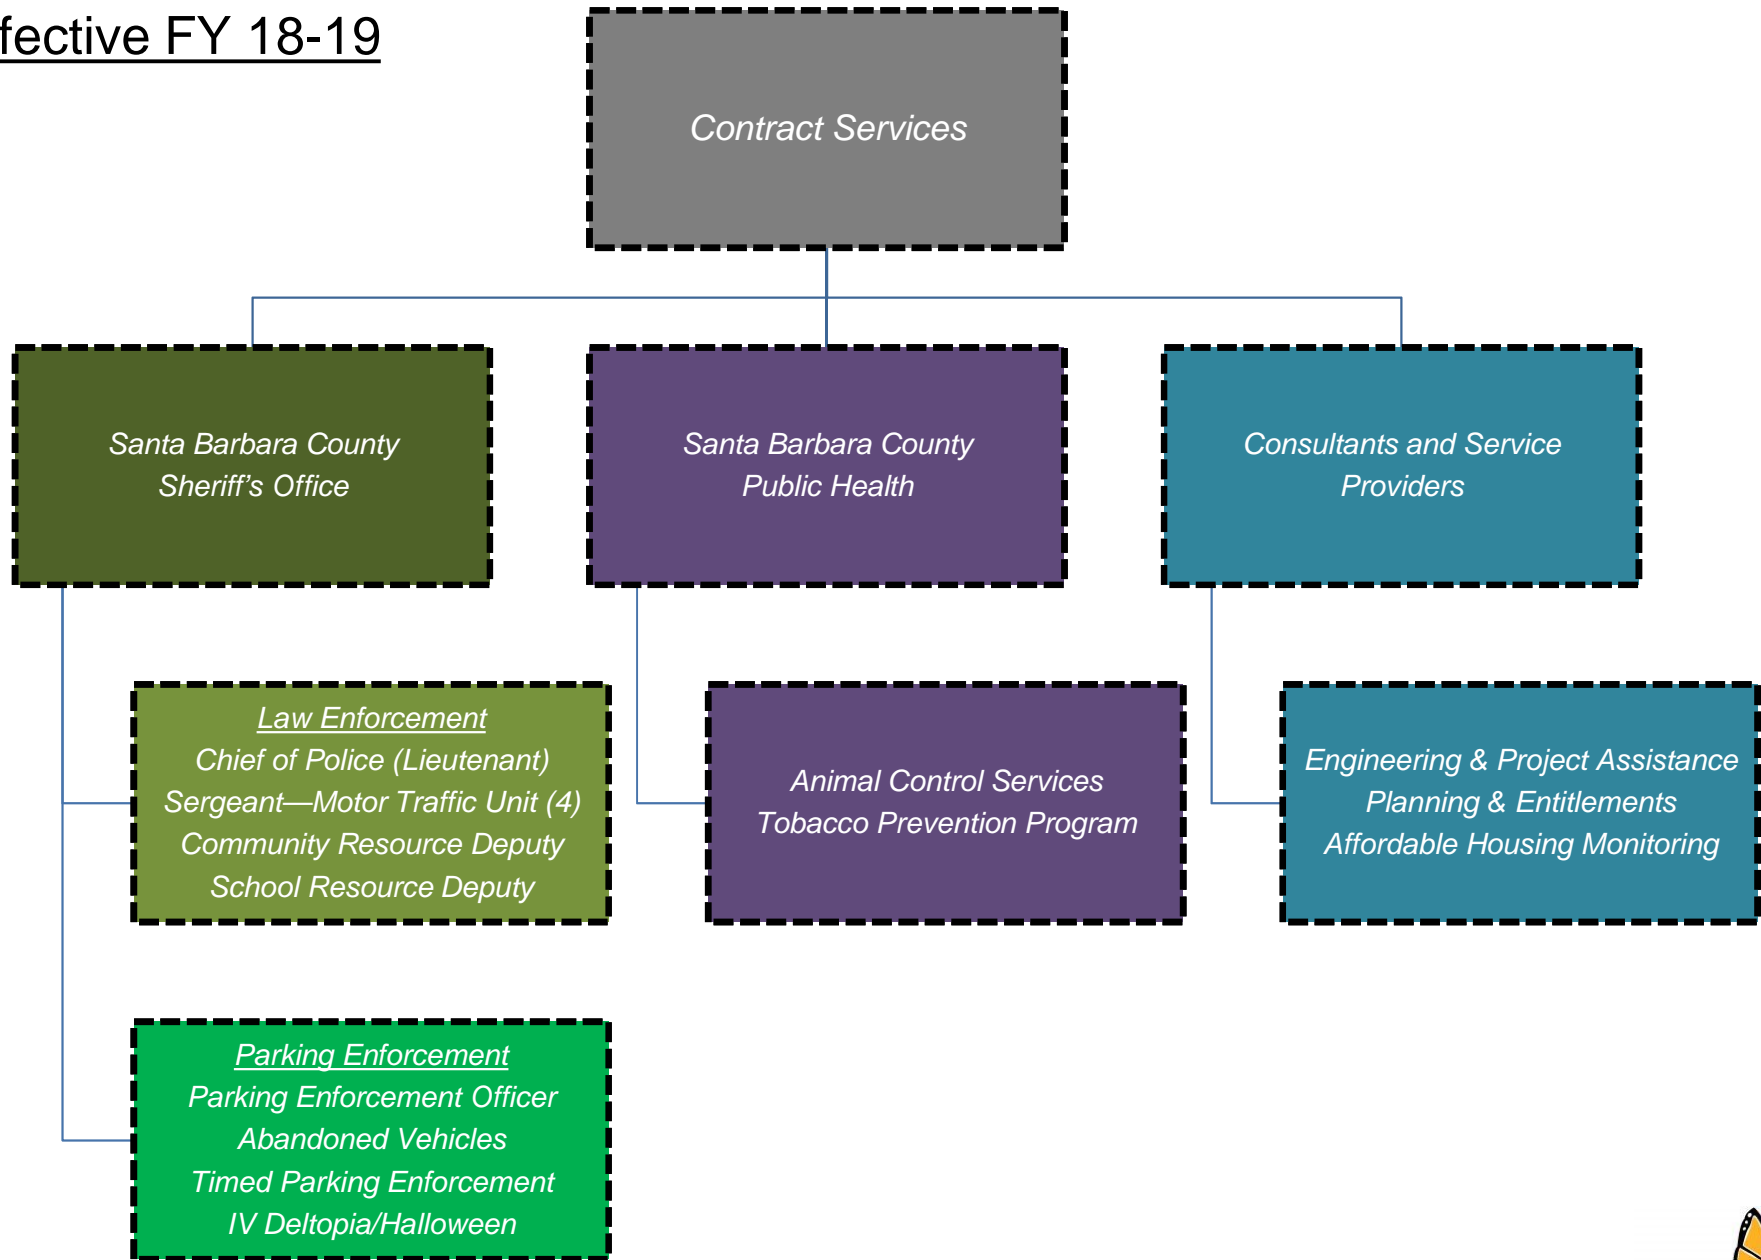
fective FY 18-19

Contract Services

Santa Barbara County
Sheriff's Office

Santa Barbara County
Public Health

Consultants and Service
Providers

Law Enforcement
Chief of Police (Lieutenant)
Sergeant—Motor Traffic Unit (4)
Community Resource Deputy
School Resource Deputy

Animal Control Services
Tobacco Prevention Program

Engineering & Project Assistance
Planning & Entitlements
Affordable Housing Monitoring

Parking Enforcement
Parking Enforcement Officer
Abandoned Vehicles
Timed Parking Enforcement
IV Deltopia/Halloween